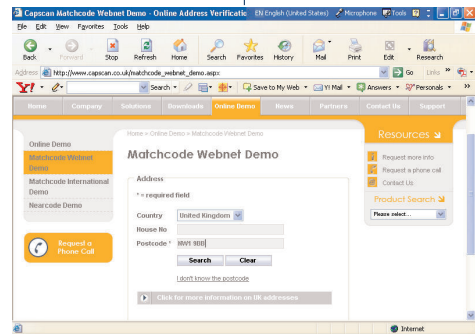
Capscan Matchcode Webnet Demo - Online Address Verificatio

EN English (United States) Microphone Tools

File Edit View Favorites Tools Help

Back Forward Stop Refresh Home Search Favorites History Mail Print Edit Research

Address http://www.capscan.co.uk/matchcode_webnet_demo.asp Go Links

Y! Search Save to My Web Y! Mail Answers Personals

Home Company Solutions Downloads Online Demo News Partners Contact Us Support

Online Demo

Matchcode Webnet Demo

Matchcode International Demo

Nearcode Demo

Request a Phone Call

Home > Online Demo > Matchcode Webnet Demo

Matchcode Webnet Demo

Address

* = required field

Country United Kingdom

House No

Postcode * NW1 8BB

Search Clear

I don't know the postcode

Click for more information on UK addresses

Resources

Request more info

Request a phone call

Contact Us

Product Search

Please select...

Internet